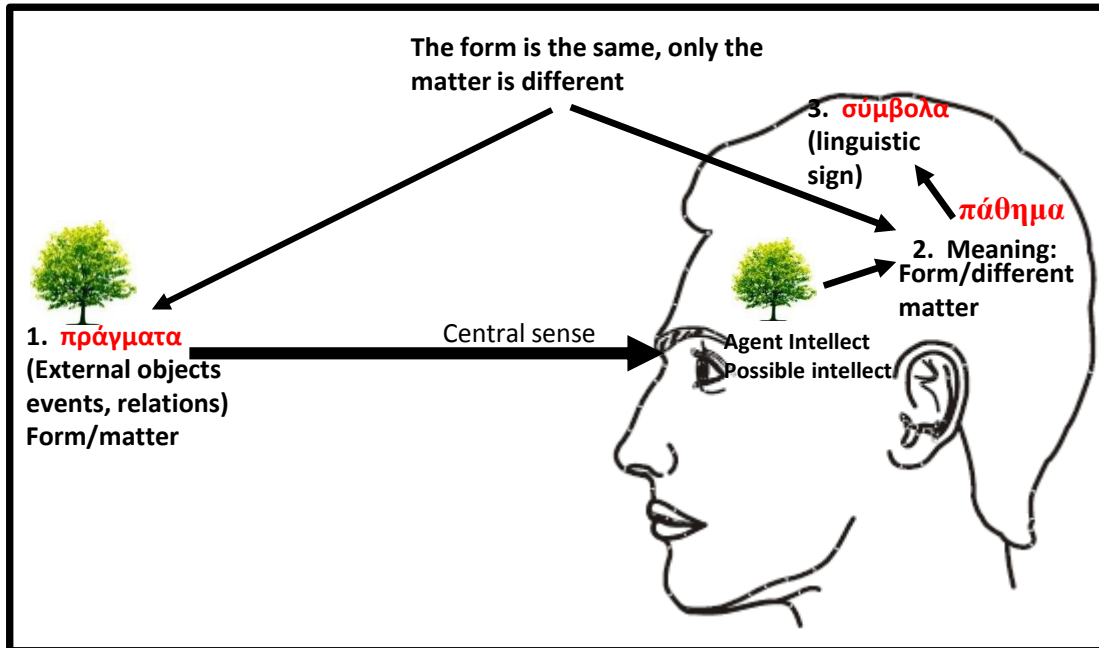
The form is the same, only the matter is different

3. σύμβολα (linguistic sign)

πάθημα

2. Meaning: Form/different matter

1. πράγματα (External objects events, relations) Form/matter

Central sense

Agent Intellect
Possible intellect